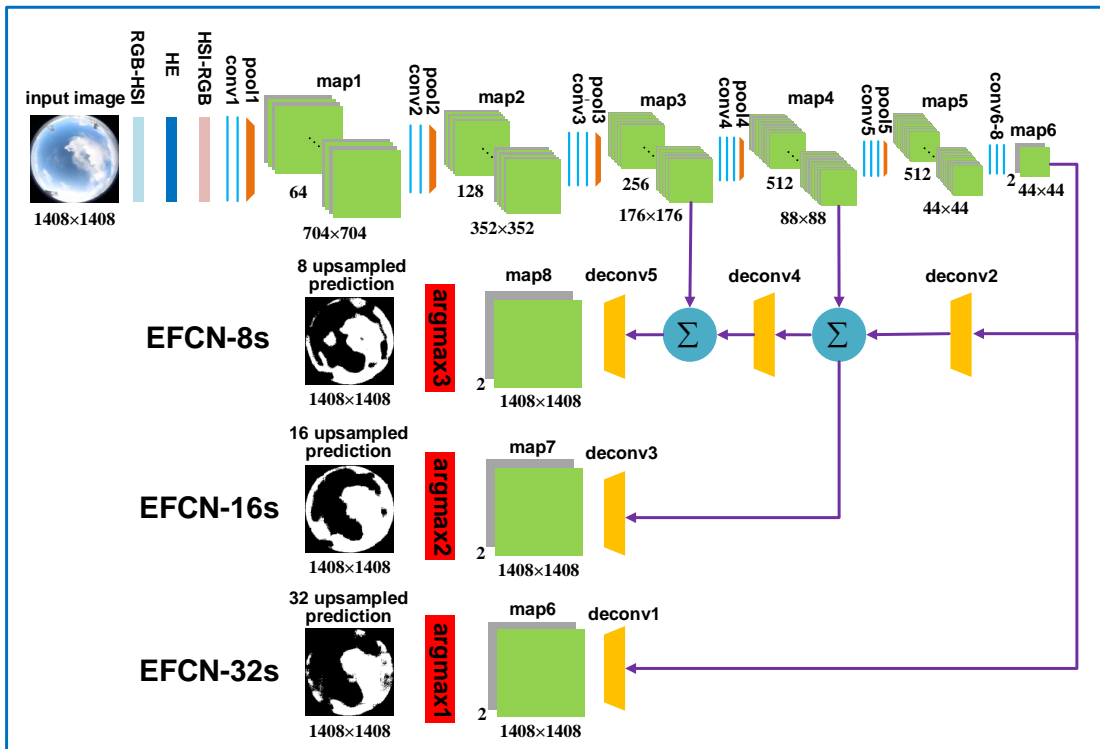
input image
1408×1408
RGB-HSI
HE
HSI-RGB
conv1
pool1
map1
64
704×704
conv2
pool2
map2
128
352×352
conv3
pool3
map3
256
176×176
conv4
pool4
map4
512
88×88
conv5
pool5
map5
512
44×44
conv6-8
map6
2
44×44

8 upsampled prediction
EFCN-8s
1408×1408
argmax3
map8
2
1408×1408
deconv5
$\Sigma$
deconv4
$\Sigma$
deconv2

16 upsampled prediction
EFCN-16s
1408×1408
argmax2
map7
2
1408×1408
deconv3

32 upsampled prediction
EFCN-32s
1408×1408
argmax1
map6
2
1408×1408
deconv1